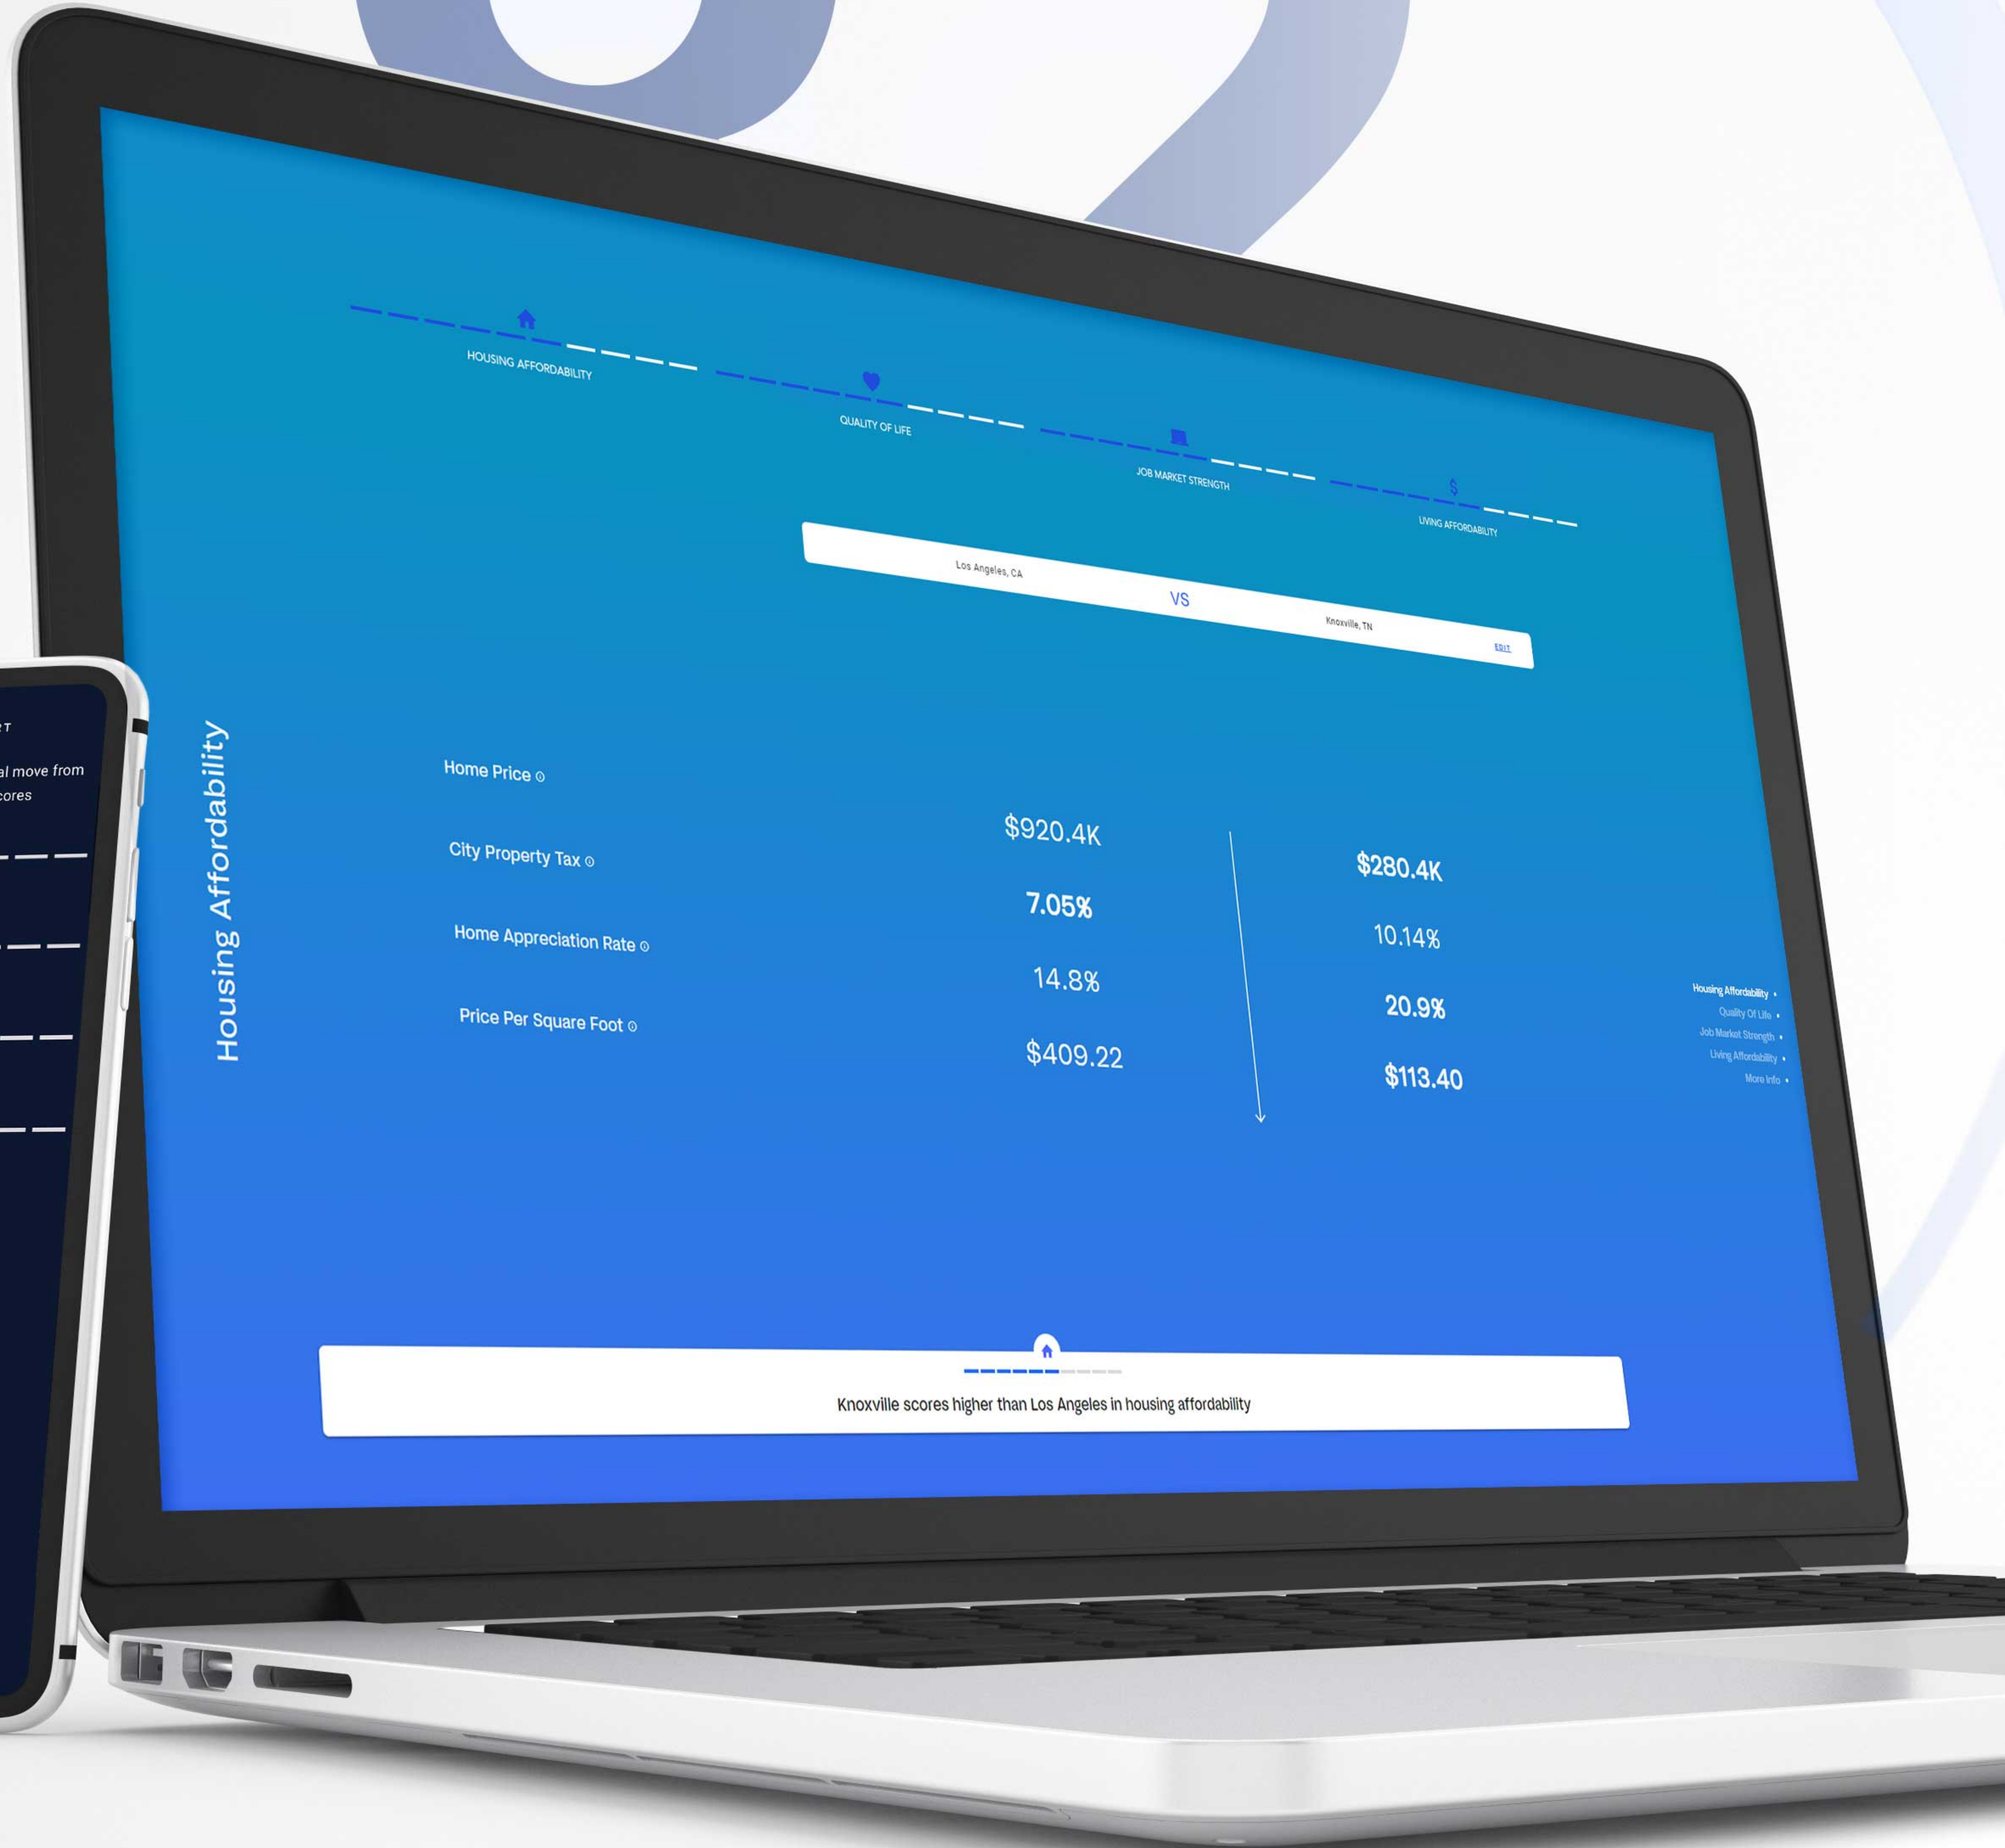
HOUSING AFFORDABILITY

QUALITY OF LIFE

JOB MARKET STRENGTH

LIVING AFFORDABILITY

Los Angeles, CA VS Knoxville, TN EDIT

Housing Affordability

| | Los Angeles, CA | Knoxville, TN |
|---|---|---|
| Home Price | $920.4K | $280.4K |
| City Property Tax | 7.05% | 10.14% |
| Home Appreciation Rate | 14.8% | 20.9% |
| Price Per Square Foot | $409.22 | $113.40 |

Housing Affordability
Quality Of Life
Job Market Strength
Living Affordability
More Info

Knoxville scores higher than Los Angeles in housing affordability

T
al move from
cores